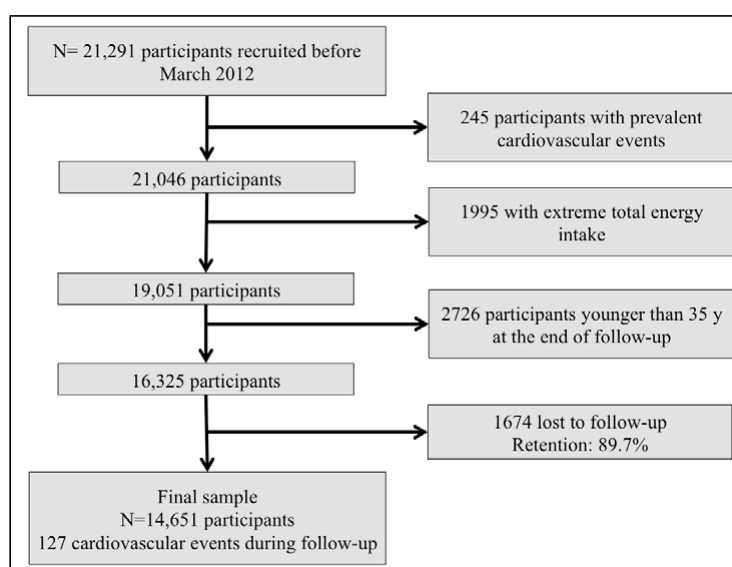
N= 21,291 participants recruited before March 2012

245 participants with prevalent cardiovascular events

21,046 participants

1995 with extreme total energy intake

19,051 participants

2726 participants younger than 35 y at the end of follow-up

16,325 participants

1674 lost to follow-up
Retention: 89.7%

Final sample
N=14,651 participants
127 cardiovascular events during follow-up